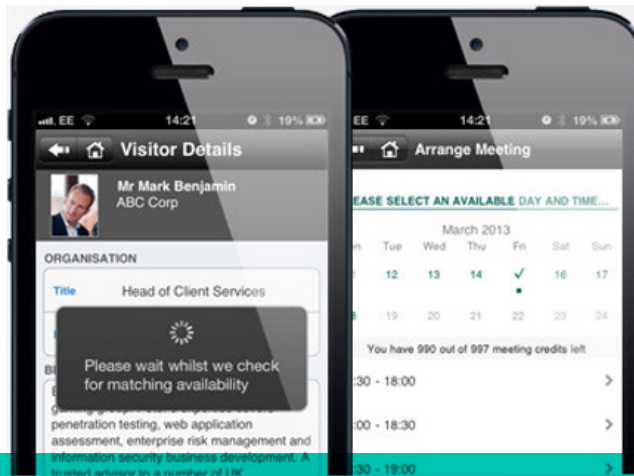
EE 14:21 19%

Visitor Details

Mr Mark Benjamin
ABC Corp

ORGANISATION

Title Head of Client Services

Please wait whilst we check for matching availability

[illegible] penetration testing, web application assessment, enterprise risk management and information security business development. A trusted advisor to a number of UK

14:21 19%

Arrange Meeting

EASE SELECT AN AVAILABLE DAY AND TIME...

March 2013

| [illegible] | Tue | Wed | Thu | Fri | Sat | Sun |
|---|---|---|---|---|---|---|
| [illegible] | 12 | 13 | 14 | ✓ | 16 | 17 |
| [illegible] | 19 | 20 | 21 | 22 | 23 | 24 |

You have 990 out of 997 meeting credits left

:30 - 18:00

:00 - 18:30

:30 - 19:00